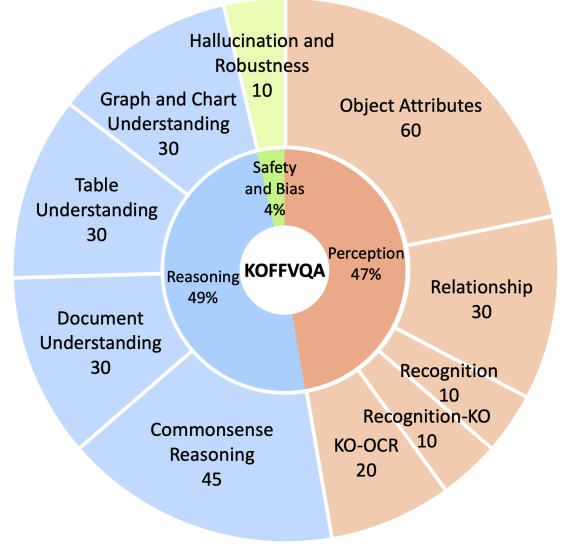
Hallucination and Robustness
10

Object Attributes
60

Graph and Chart Understanding
30

Table Understanding
30

Safety and Bias
4%

KOFFVQA

Perception
47%

Reasoning
49%

Relationship
30

Document Understanding
30

Recognition
10

Recognition-KO
10

KO-OCR
20

Commonsense Reasoning
45